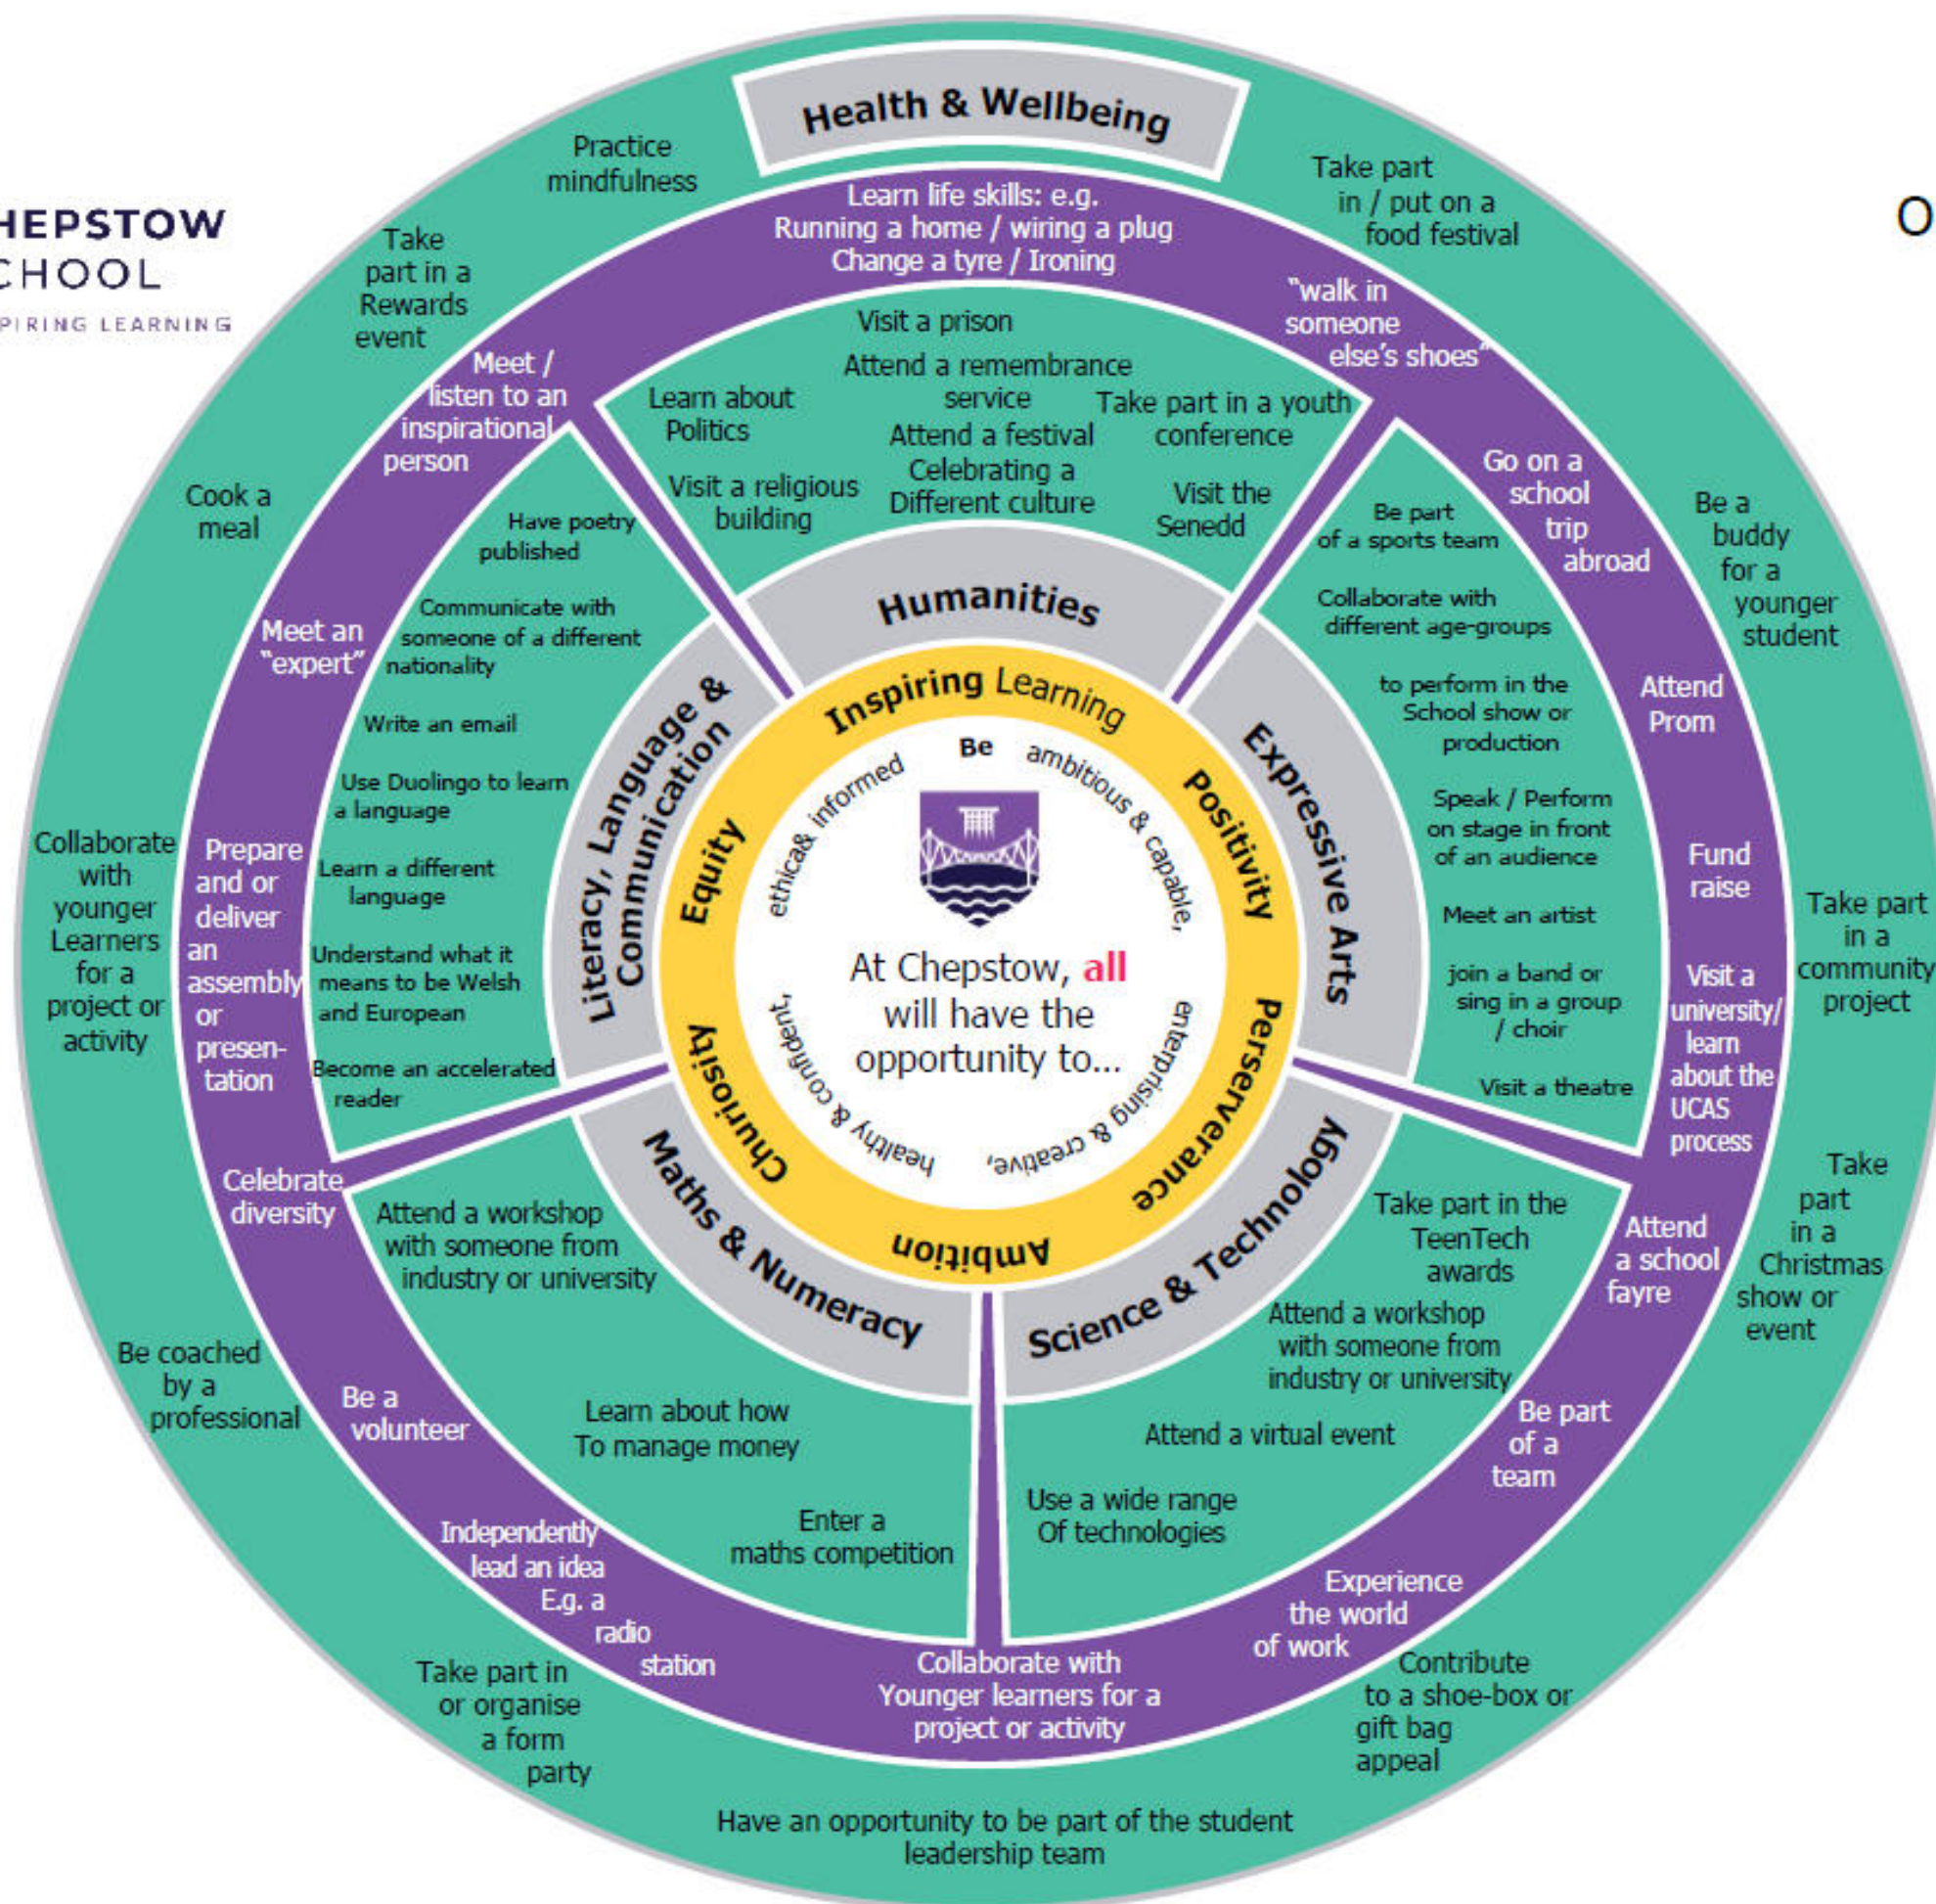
HEPSTOW
CHOOL
PIRING LEARNING

O

Health & Wellbeing

Practice mindfulness

Take part in / put on a food festival

Take part in a Rewards event

Learn life skills: e.g. Running a home / wiring a plug Change a tyre / Ironing

"walk in someone else's shoes"

Meet / listen to an inspirational person

Visit a prison

Attend a remembrance service

Learn about Politics

Take part in a youth conference

Attend a festival Celebrating a Different culture

Visit a religious building

Visit the Senedd

Cook a meal

Go on a school trip abroad

Be a buddy for a younger student

Have poetry published

Be part of a sports team

Collaborate with different age-groups

Humanities

Meet an "expert"

Communicate with someone of a different nationality

Write an email

Use Duolingo to learn a language

Learn a different language

Understand what it means to be Welsh and European

Become an accelerated reader

Literacy, Language & Communication

Inspiring Learning

Be ambitious & capable, enterprising & creative, healthy & confident, ethical & informed

At Chepstow, all will have the opportunity to...

Equity

Positivity

Perseverance

Ambition

Curiosity

Expressive Arts

to perform in the School show or production

Speak / Perform on stage in front of an audience

Meet an artist

join a band or sing in a group / choir

Visit a theatre

Attend Prom

Fund raise

Visit a university/ learn about the UCAS process

Take part in a community project

Collaborate with younger Learners for a project or activity

Prepare and or deliver an assembly or presen-tation

Celebrate diversity

Attend a workshop with someone from industry or university

Maths & Numeracy

Science & Technology

Take part in the TeenTech awards

Attend a workshop with someone from industry or university

Attend a school fayre

Take part in a Christmas show or event

Be coached by a professional

Be a volunteer

Learn about how To manage money

Attend a virtual event

Be part of a team

Use a wide range Of technologies

Enter a maths competition

Independently lead an idea E.g. a radio station

Experience the world of work

Take part in or organise a form party

Collaborate with Younger learners for a project or activity

Contribute to a shoe-box or gift bag appeal

Have an opportunity to be part of the student leadership team